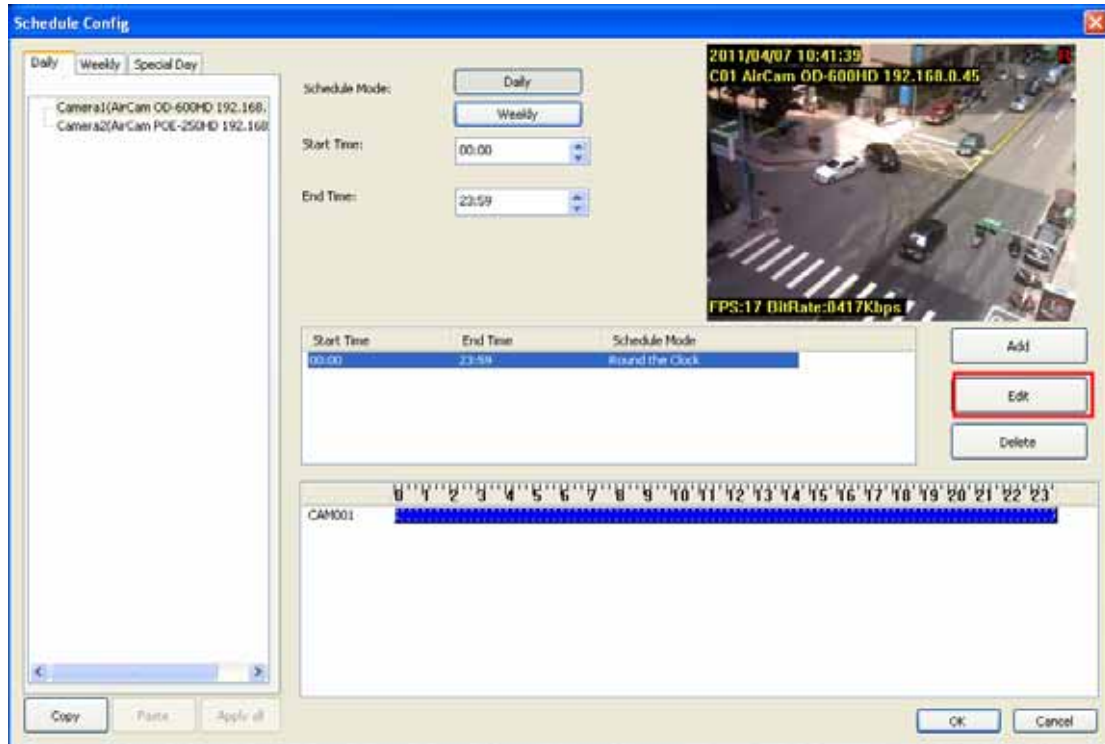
Schedule Config

Daily | Weekly | Special Day

Camera1(AirCam OD-600HD 192.168.
Camera2(AirCam POE-250HD 192.168

Schedule Mode: Daily | Weekly

Start Time: 00:00

End Time: 23:59

2011/04/07 10:41:39
C01 AirCam OD-600HD 192.168.0.45
FPS:17 BitRate:0417Kbps

| Start Time | End Time | Schedule Mode |
|---|---|---|
| 00:00 | 23:59 | Round the Clock |

Add

Edit

Delete

0 1 2 3 4 5 6 7 8 9 10 11 12 13 14 15 16 17 18 19 20 21 22 23

CAM001

Copy | Paste | Apply all

OK | Cancel